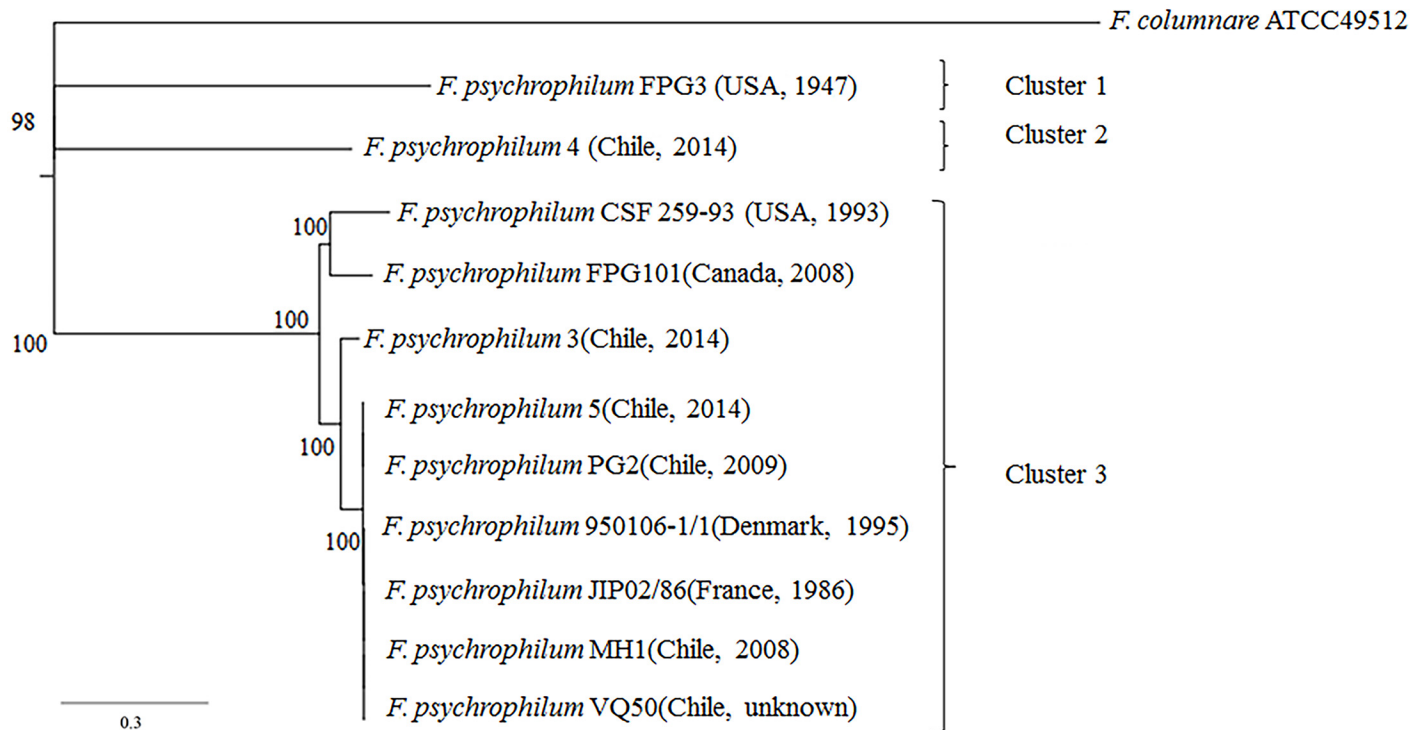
F. columnare ATCC49512

98

F. psychrophilum FPG3 (USA, 1947)

Cluster 1

F. psychrophilum 4 (Chile, 2014)

Cluster 2

100

F. psychrophilum CSF 259-93 (USA, 1993)

F. psychrophilum FPG101(Canada, 2008)

100

100

F. psychrophilum 3(Chile, 2014)

F. psychrophilum 5(Chile, 2014)

100

F. psychrophilum PG2(Chile, 2009)

Cluster 3

100

F. psychrophilum 950106-1/1(Denmark, 1995)

F. psychrophilum JIP02/86(France, 1986)

F. psychrophilum MH1(Chile, 2008)

F. psychrophilum VQ50(Chile, unknown)

0.3